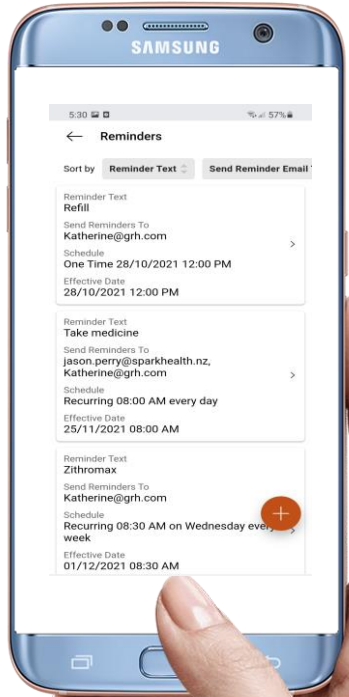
SAMSUNG

5:30 57%

Reminders

Sort by Reminder Text Send Reminder Email

Reminder Text
Refill
Send Reminders To
Katherine@grh.com
Schedule
One Time 28/10/2021 12:00 PM
Effective Date
28/10/2021 12:00 PM

Reminder Text
Take medicine
Send Reminders To
jason.perry@sparkhealth.nz, Katherine@grh.com
Schedule
Recurring 08:00 AM every day
Effective Date
25/11/2021 08:00 AM

Reminder Text
Zithromax
Send Reminders To
Katherine@grh.com
Schedule
Recurring 08:30 AM on Wednesday every week
Effective Date
01/12/2021 08:30 AM

+